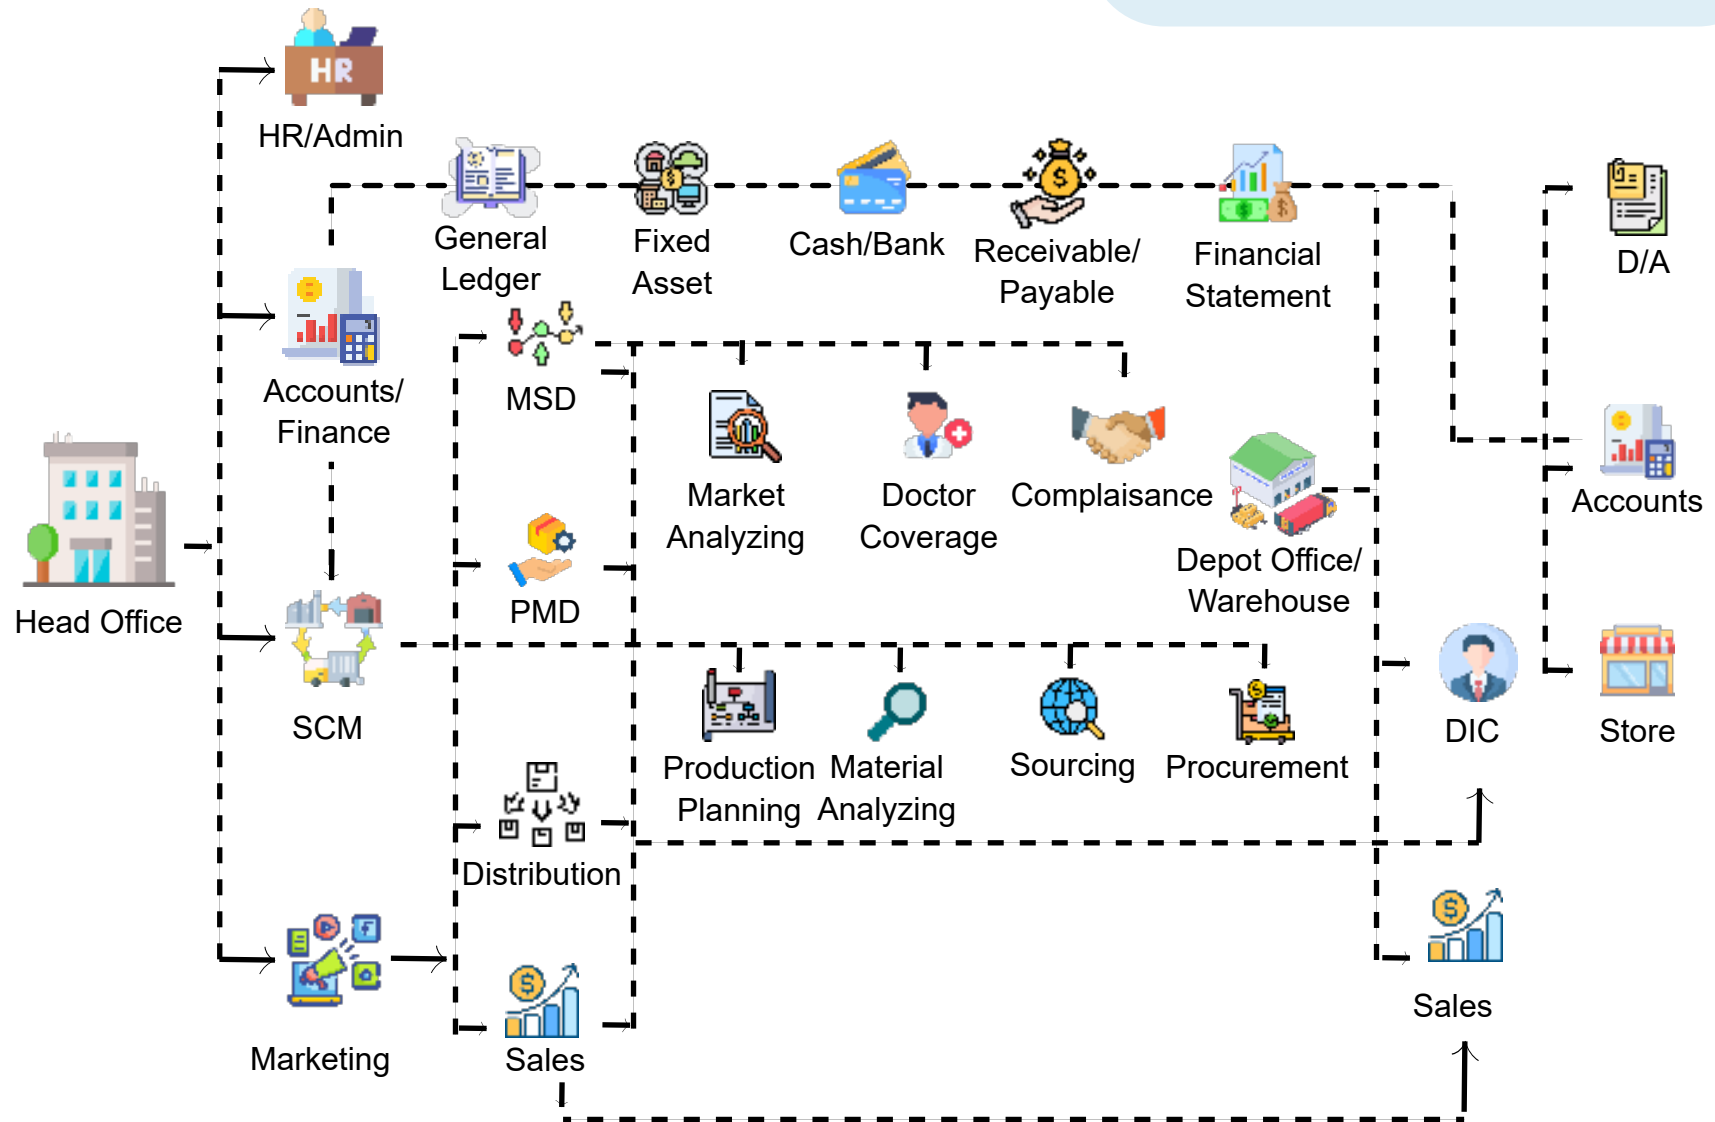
HR

HR/Admin

General Ledger

Fixed Asset

Cash/Bank

Receivable/ Payable

Financial Statement

D/A

Accounts/ Finance

MSD

Market Analyzing

Doctor Coverage

Complaisance

Depot Office/ Warehouse

Accounts

Head Office

PMD

SCM

Production Planning

Material Analyzing

Sourcing

Procurement

DIC

Store

Distribution

Marketing

Sales

Sales